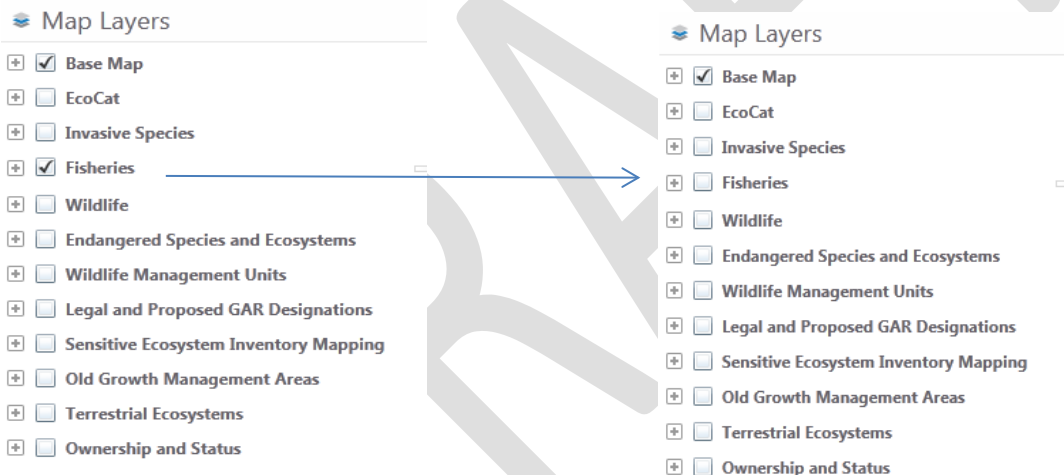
Map Layers

Base Map

EcoCat

Invasive Species

Fisheries

Wildlife

Endangered Species and Ecosystems

Wildlife Management Units

Legal and Proposed GAR Designations

Sensitive Ecosystem Inventory Mapping

Old Growth Management Areas

Terrestrial Ecosystems

Ownership and Status

Map Layers

Base Map

EcoCat

Invasive Species

Fisheries

Wildlife

Endangered Species and Ecosystems

Wildlife Management Units

Legal and Proposed GAR Designations

Sensitive Ecosystem Inventory Mapping

Old Growth Management Areas

Terrestrial Ecosystems

Ownership and Status